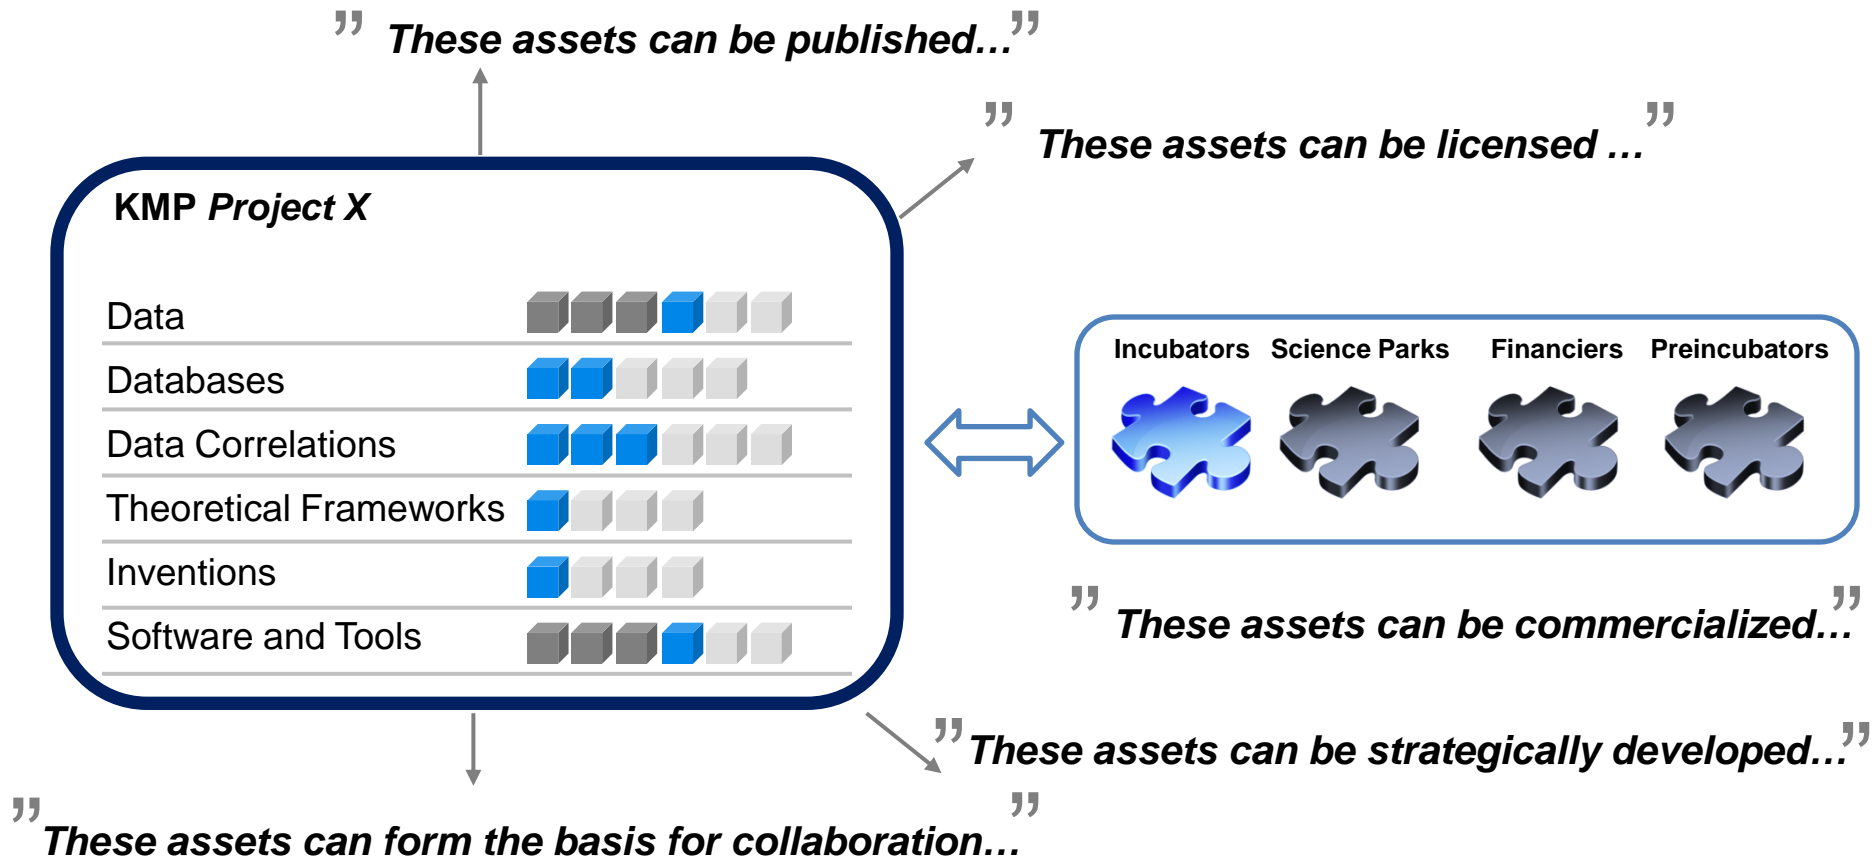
" These assets can be published… "

" These assets can be licensed … "

KMP *Project X*

Data

Databases

Data Correlations

Theoretical Frameworks

Inventions

Software and Tools

Incubators Science Parks Financiers Preincubators

" These assets can be commercialized… "

" These assets can be strategically developed… "

" These assets can form the basis for collaboration… "